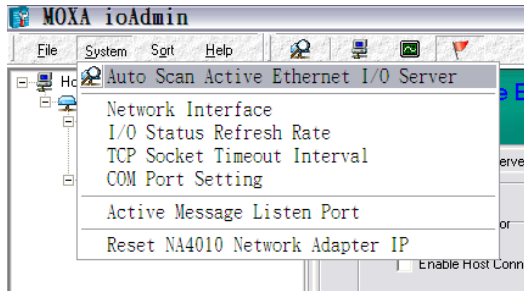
MOXA ioAdmin

File System Sort Help

Ho

Auto Scan Active Ethernet I/O Server

Network Interface
I/O Status Refresh Rate
TCP Socket Timeout Interval
COM Port Setting

Active Message Listen Port

Reset NA4010 Network Adapter IP

e E
erve
or
Enable Host Conn